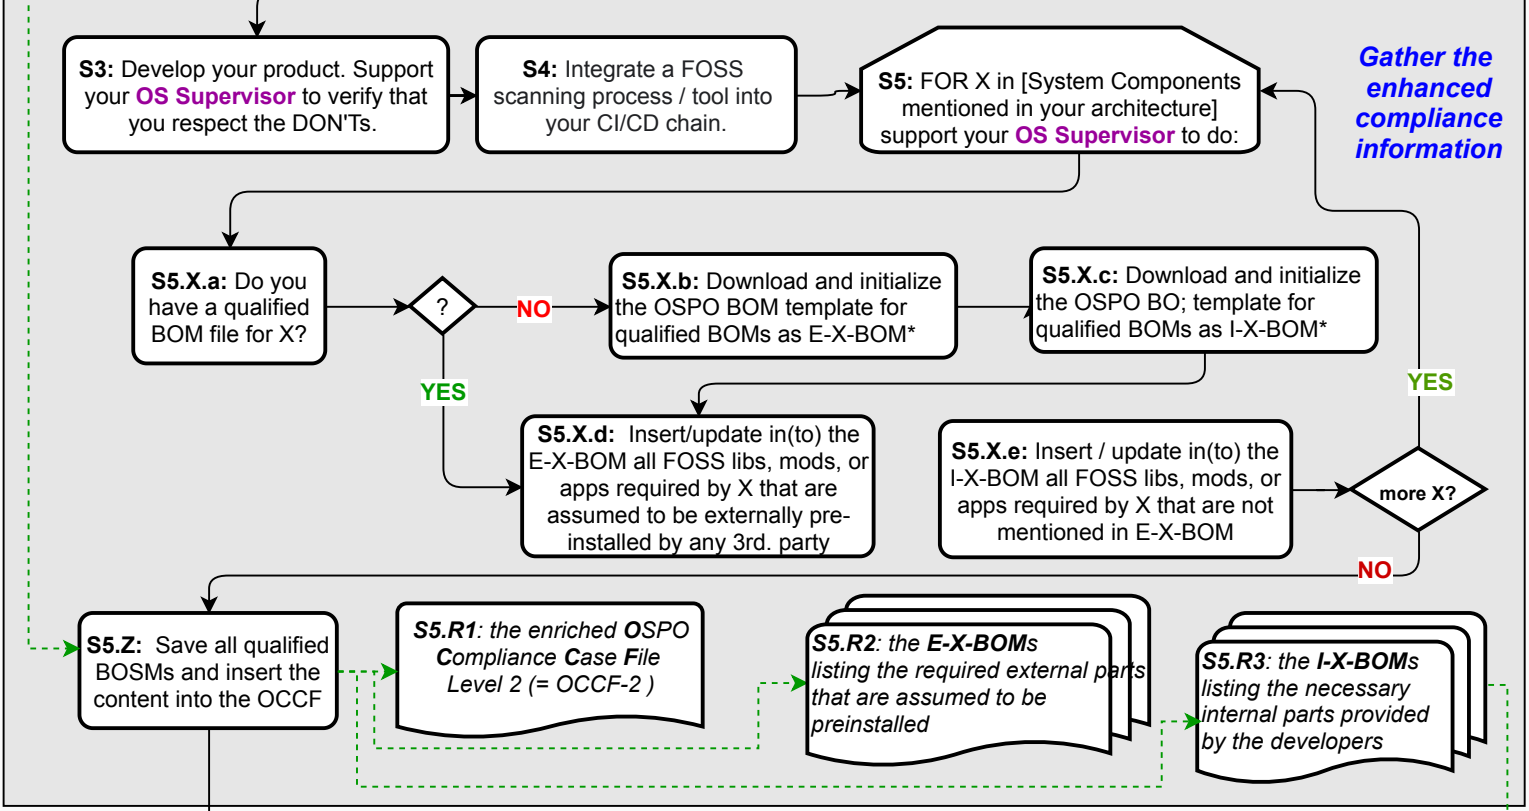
**S3:** Develop your product. Support your **OS Supervisor** to verify that you respect the DON'Ts.

**S4:** Integrate a FOSS scanning process / tool into your CI/CD chain.

**S5:** FOR X in [System Components mentioned in your architecture] support your **OS Supervisor** to do:

***Gather the enhanced compliance information***

**S5.X.a:** Do you have a qualified BOM file for X?

?

**NO**

**S5.X.b:** Download and initialize the OSPO BOM template for qualified BOMs as E-X-BOM*

**S5.X.c:** Download and initialize the OSPO BO; template for qualified BOMs as I-X-BOM*

**YES**

**YES**

**S5.X.d:** Insert/update in(to) the E-X-BOM all FOSS libs, mods, or apps required by X that are assumed to be externally preinstalled by any 3rd. party

**S5.X.e:** Insert / update in(to) the I-X-BOM all FOSS libs, mods, or apps required by X that are not mentioned in E-X-BOM

**more X?**

**NO**

**S5.Z:** Save all qualified BOSMs and insert the content into the OCCF

***S5.R1**: the enriched **O**SPO **C**ompliance **C**ase **F**ile Level 2 (= OCCF-2 )*

***S5.R2**: the **E-X-BOM**s listing the required external parts that are assumed to be preinstalled*

***S5.R3**: the **I-X-BOM**s listing the necessary internal parts provided by the developers*